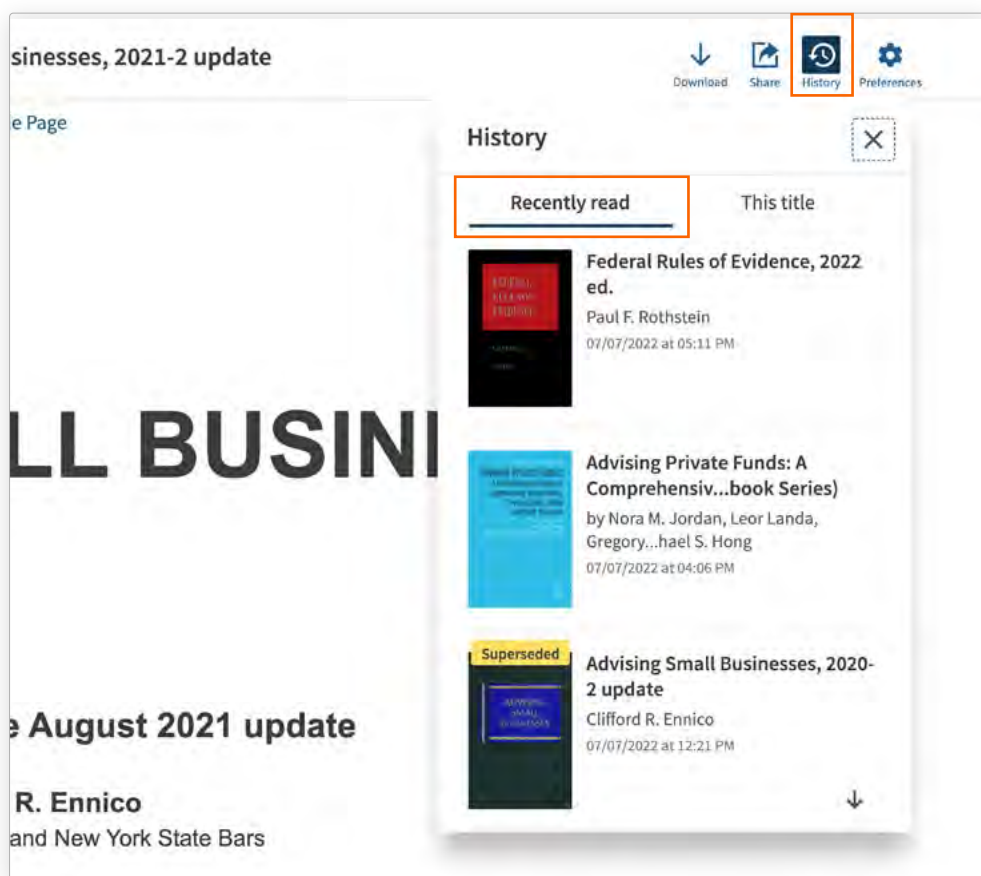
sinesses, 2021-2 update

Download Share History Preferences

e Page

LL BUSINI

e August 2021 update

R. Ennico

and New York State Bars

History

Recently read

This title

Federal Rules of Evidence, 2022 ed.
Paul F. Rothstein
07/07/2022 at 05:11 PM

Advising Private Funds: A Comprehensiv...book Series)
by Nora M. Jordan, Leor Landa, Gregory...hael S. Hong
07/07/2022 at 04:06 PM

Superseded

Advising Small Businesses, 2020-2 update
Clifford R. Ennico
07/07/2022 at 12:21 PM